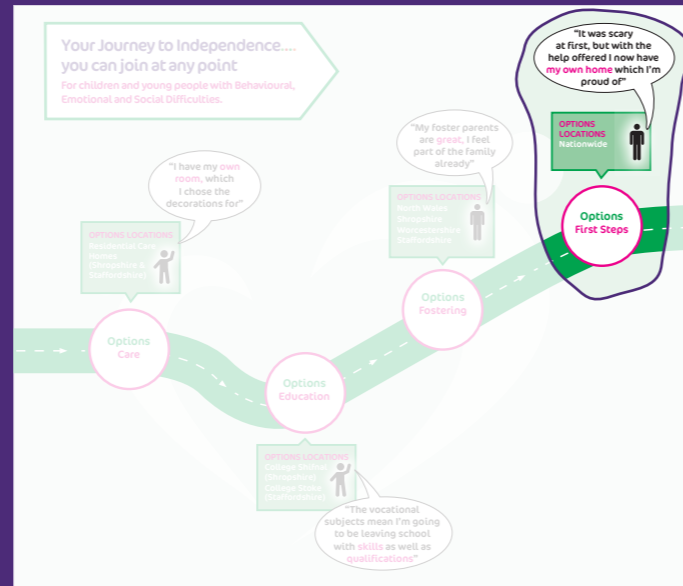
Your Journey to Independence.... you can join at any point

For children and young people with Behavioural, Emotional and Social Difficulties.

"I have my own room, which I chose the decorations for"

OPTIONS LOCATIONS
Residential Care Homes (Shropshire & Staffordshire)

Options Care

Options Education

OPTIONS LOCATIONS
College Shifnal (Shropshire)
College Stoke (Staffordshire)

"The vocational subjects mean I'm going to be leaving school with skills as well as qualifications"

"My foster parents are great, I feel part of the family already"

OPTIONS LOCATIONS
South Wales
Shropshire
Worcestershire
Staffordshire

Options Fostering

"It was scary at first, but with the help offered I now have my own home which I'm proud of"

OPTIONS LOCATIONS
Nationwide

Options First Steps